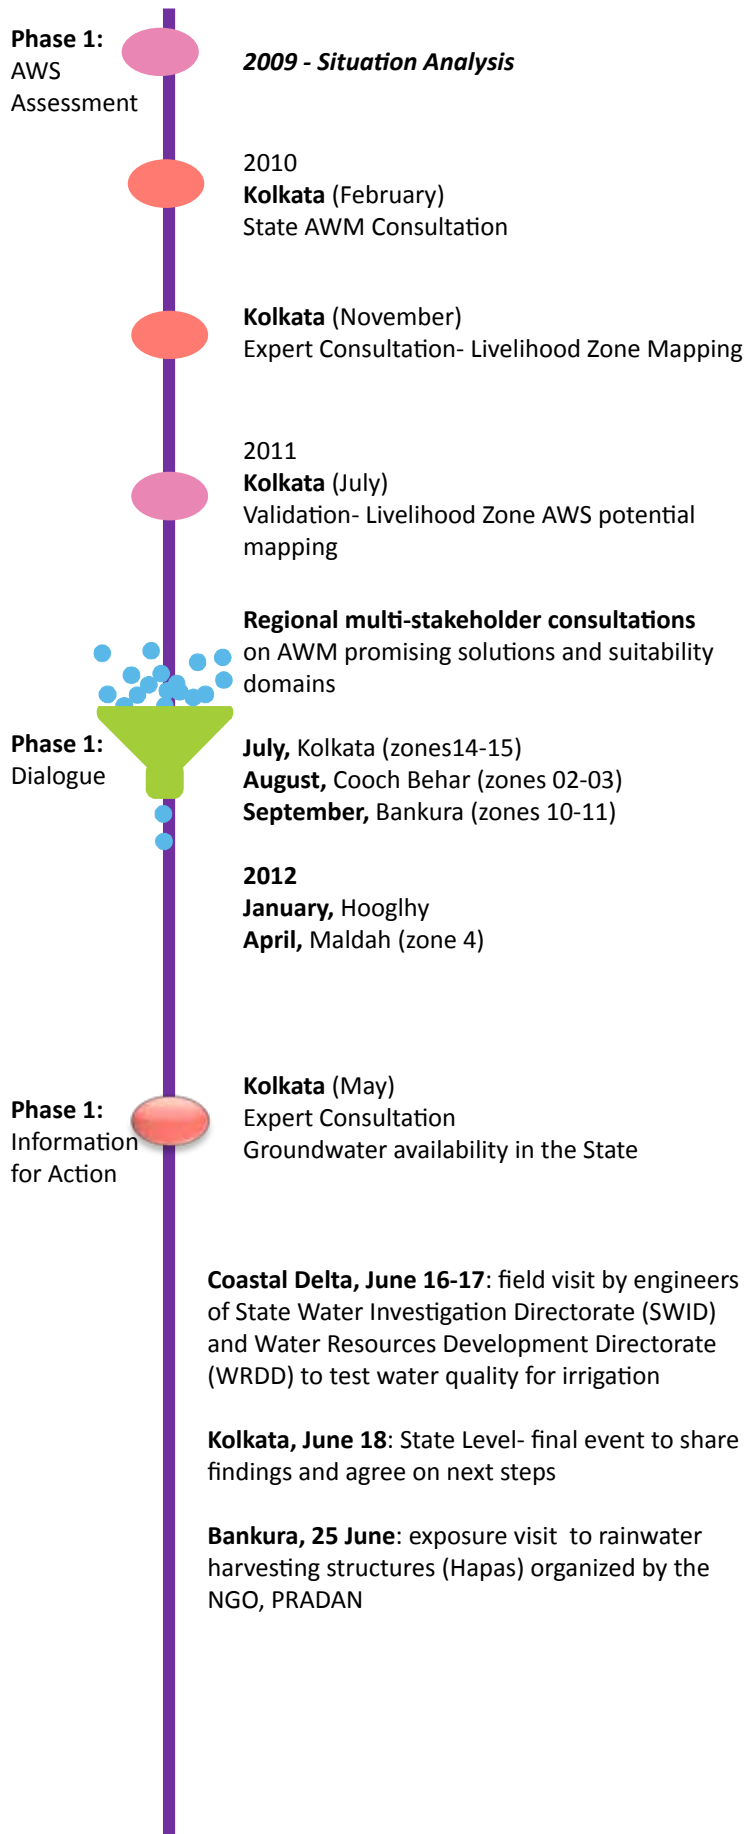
Phase 1:
AWS
Assessment

2009 - Situation Analysis

2010
Kolkata (February)
State AWM Consultation

Kolkata (November)
Expert Consultation- Livelihood Zone Mapping

2011
Kolkata (July)
Validation- Livelihood Zone AWS potential mapping

Regional multi-stakeholder consultations on AWM promising solutions and suitability domains

Phase 1:
Dialogue

July, Kolkata (zones14-15)
August, Cooch Behar (zones 02-03)
September, Bankura (zones 10-11)

2012
January, Hooglhy
April, Maldah (zone 4)

Phase 1:
Information for Action

Kolkata (May)
Expert Consultation
Groundwater availability in the State

Coastal Delta, June 16-17: field visit by engineers of State Water Investigation Directorate (SWID) and Water Resources Development Directorate (WRDD) to test water quality for irrigation

Kolkata, June 18: State Level- final event to share findings and agree on next steps

Bankura, 25 June: exposure visit to rainwater harvesting structures (Hapas) organized by the NGO, PRADAN